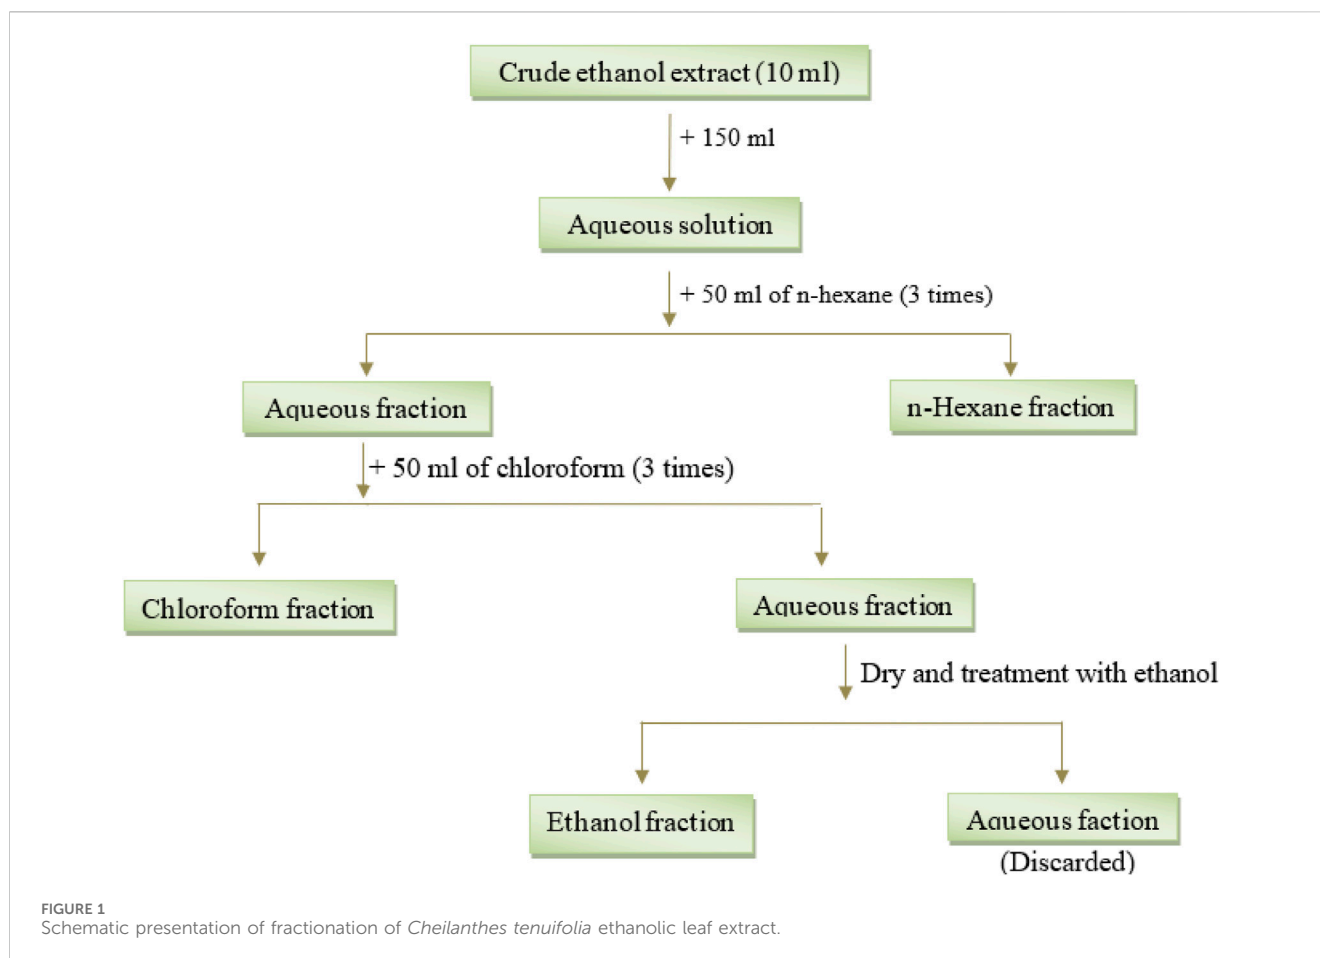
Crude ethanol extract (10 ml)

+ 150 ml

Aqueous solution

+ 50 ml of n-hexane (3 times)

Aqueous fraction

n-Hexane fraction

+ 50 ml of chloroform (3 times)

Chloroform fraction

Aqueous fraction

Dry and treatment with ethanol

Ethanol fraction

Aqueous faction (Discarded)

FIGURE 1
Schematic presentation of fractionation of Cheilanthes tenuifolia ethanolic leaf extract.